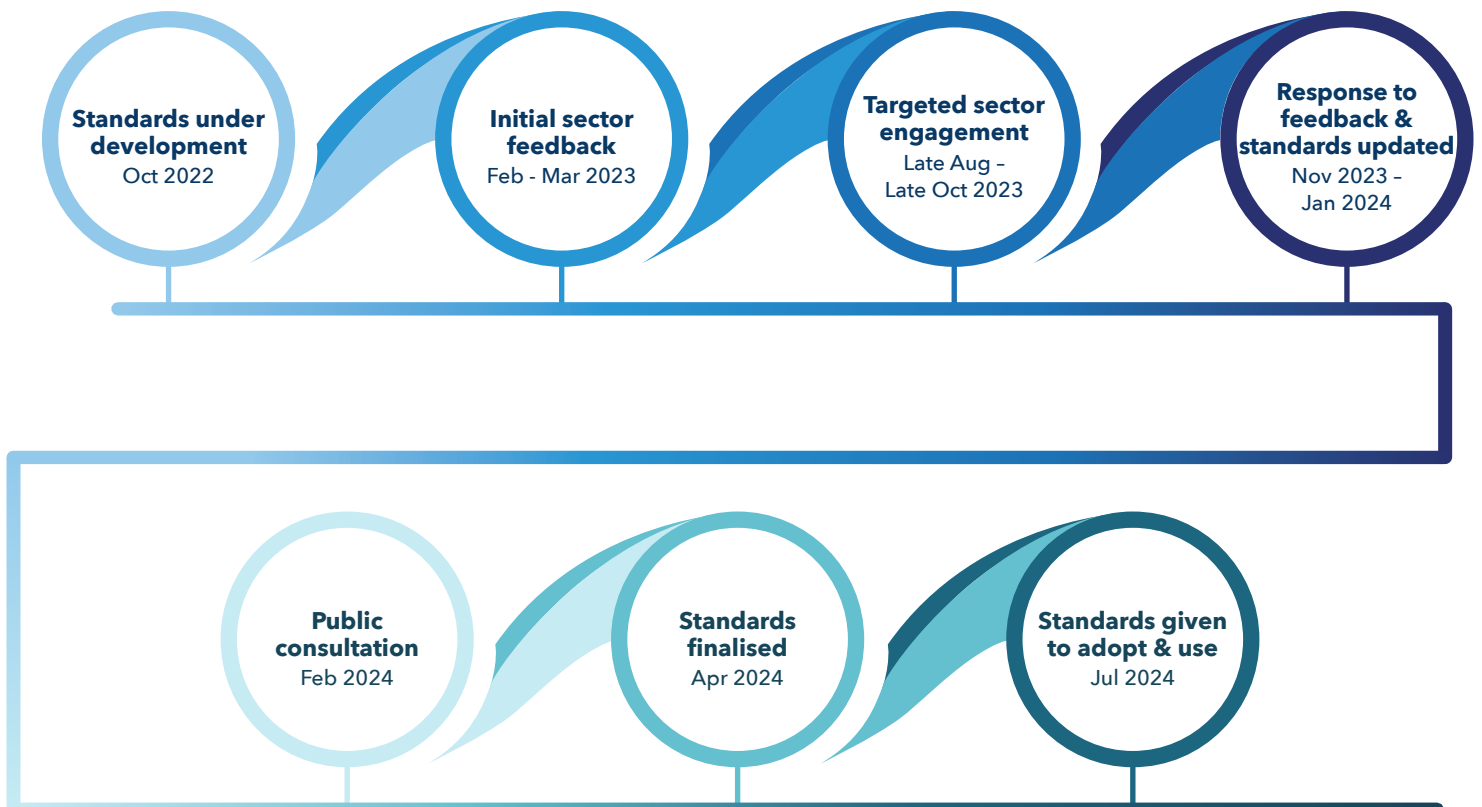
Standards under development
Oct 2022

Initial sector feedback
Feb - Mar 2023

Targeted sector engagement
Late Aug – Late Oct 2023

Response to feedback & standards updated
Nov 2023 – Jan 2024

Public consultation
Feb 2024

Standards finalised
Apr 2024

Standards given to adopt & use
Jul 2024